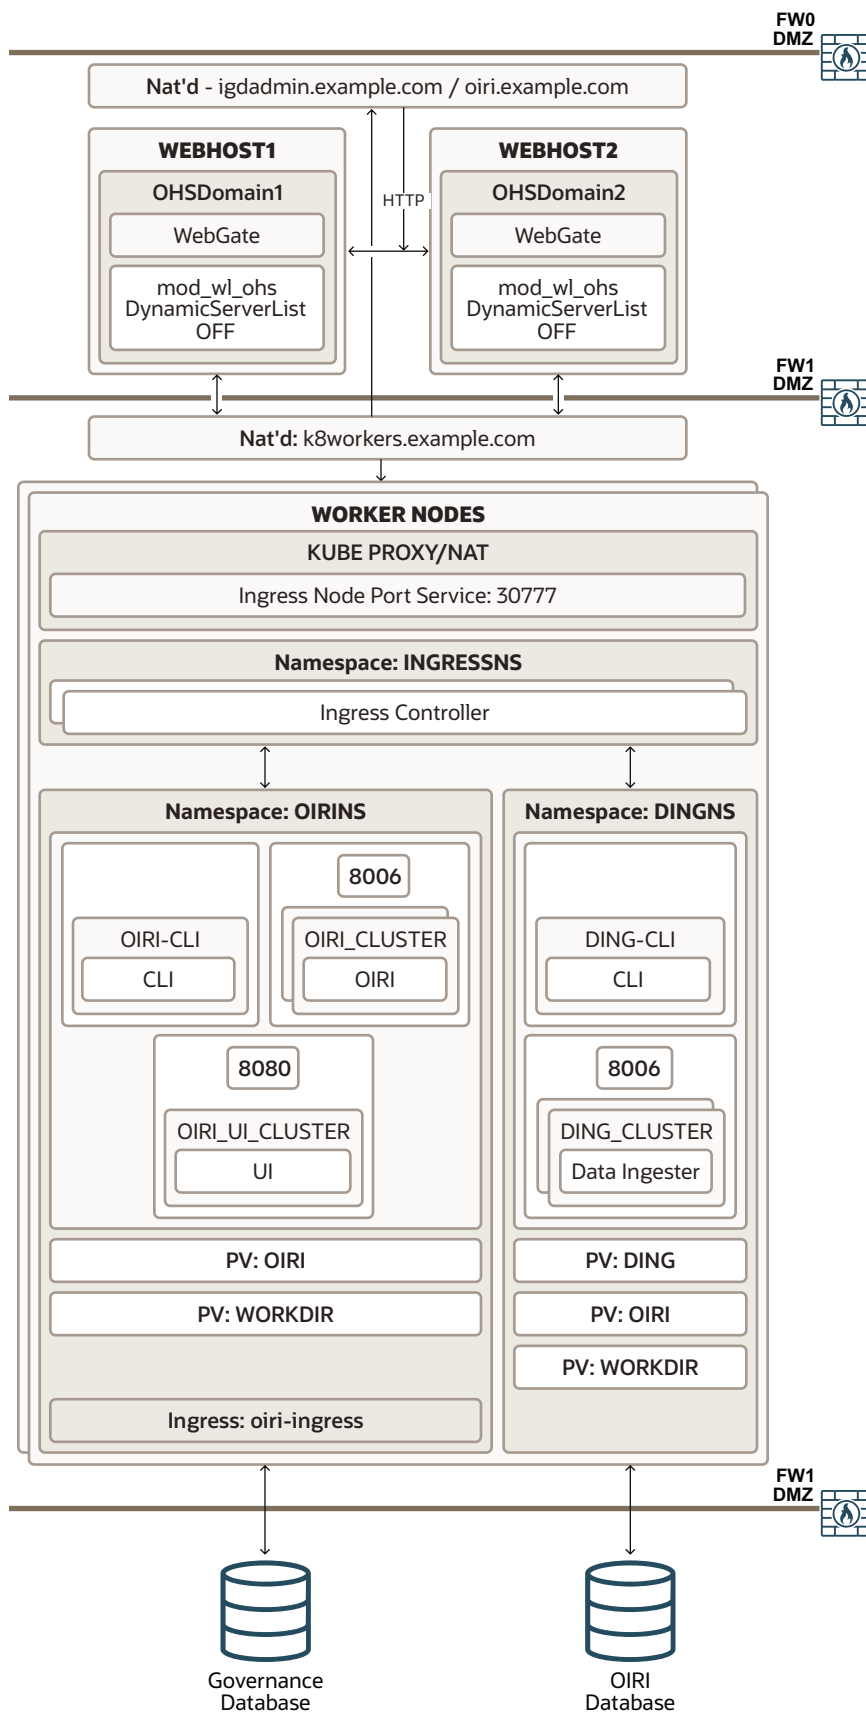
FW0
DMZ

Nat'd - igdadmin.example.com / oiri.example.com

WEBHOST1
OHSDomain1
WebGate
mod_wl_ohs
DynamicServerList
OFF

HTTP

WEBHOST2
OHSDomain2
WebGate
mod_wl_ohs
DynamicServerList
OFF

FW1
DMZ

Nat'd: k8workers.example.com

WORKER NODES
KUBE PROXY/NAT
Ingress Node Port Service: 30777

Namespace: INGRESSNS
Ingress Controller

Namespace: OIRINS
8006
OIRI-CLI
CLI
OIRI_CLUSTER
OIRI
8080
OIRI_UI_CLUSTER
UI
PV: OIRI
PV: WORKDIR
Ingress: oiri-ingress

Namespace: DINGNS
DING-CLI
CLI
8006
DING_CLUSTER
Data Ingester
PV: DING
PV: OIRI
PV: WORKDIR

FW1
DMZ

Governance
Database

OIRI
Database